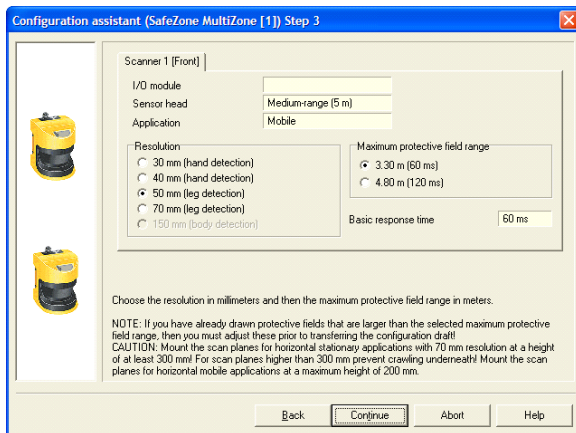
Configuration assistant (SafeZone MultiZone [1]) Step 3

Scanner 1 [Front]

I/O module
Sensor head Medium-range (5 m)
Application Mobile

Resolution
30 mm (hand detection)
40 mm (hand detection)
50 mm (leg detection)
70 mm (leg detection)
150 mm (body detection)

Maximum protective field range
3.30 m (60 ms)
4.80 m (120 ms)

Basic response time 60 ms

Choose the resolution in millimeters and then the maximum protective field range in meters.

NOTE: If you have already drawn protective fields that are larger than the selected maximum protective field range, then you must adjust these prior to transferring the configuration draft!
CAUTION: Mount the scan planes for horizontal stationary applications with 70 mm resolution at a height of at least 300 mm! For scan planes higher than 300 mm prevent crawling underneath! Mount the scan planes for horizontal mobile applications at a maximum height of 200 mm.

Back Continue Abort Help